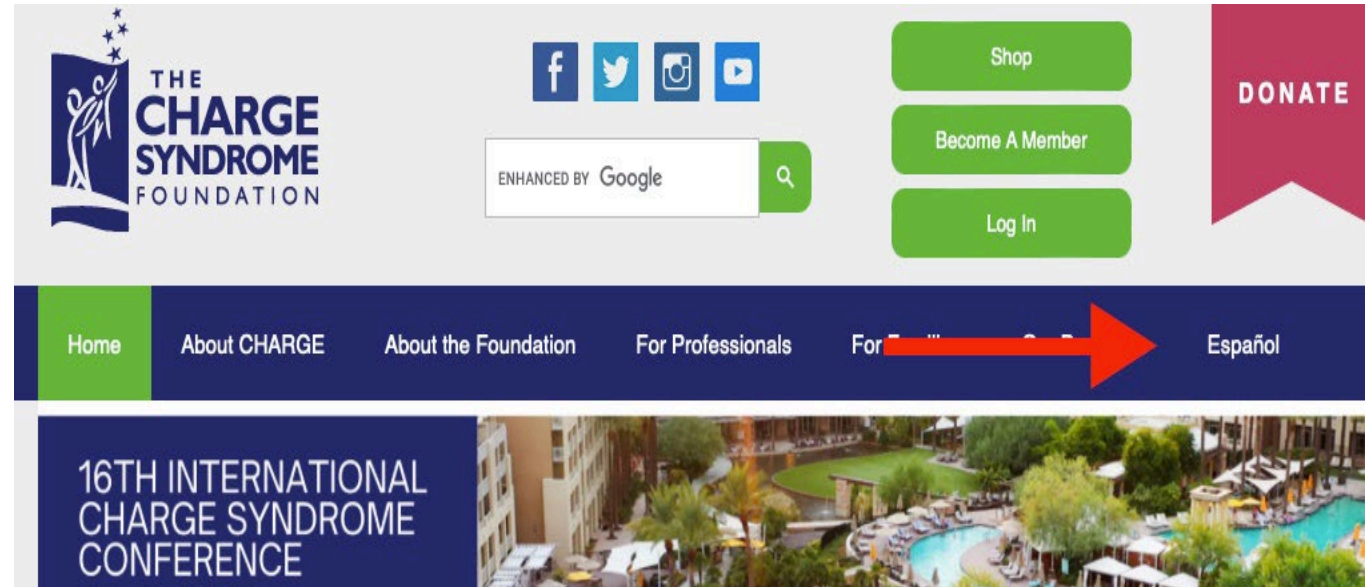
THE CHARGE SYNDROME FOUNDATION

ENHANCED BY Google

Shop

Become A Member

Log In

DONATE

Home

About CHARGE

About the Foundation

For Professionals

For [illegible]

Español

16TH INTERNATIONAL CHARGE SYNDROME CONFERENCE